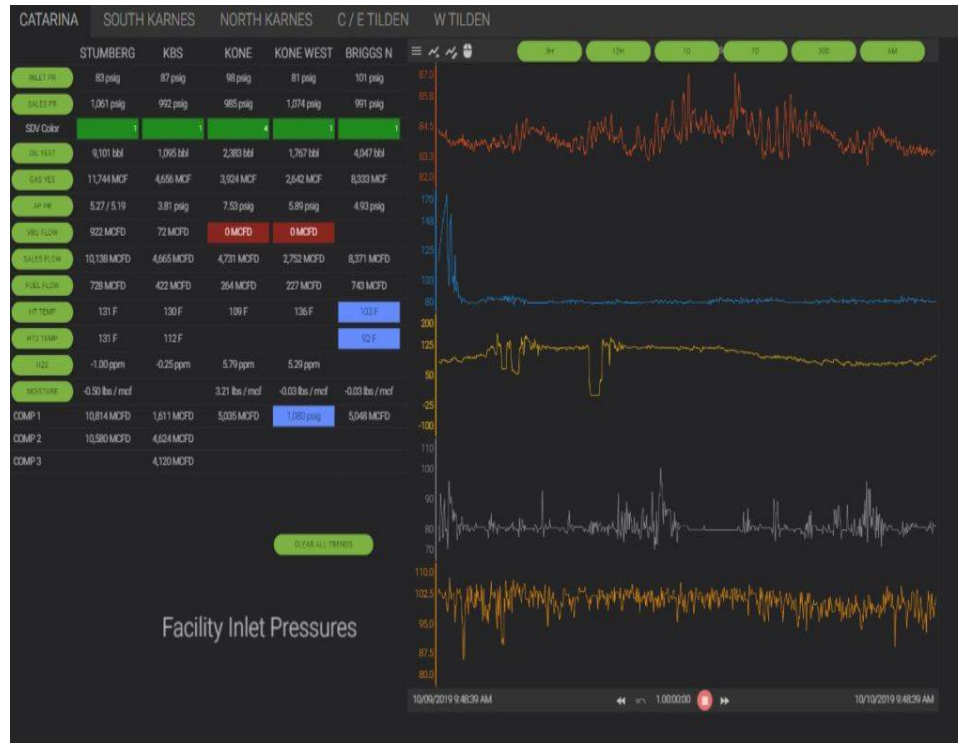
CATARINA SOUTH KARNES NORTH KARNES C / E TILDEN W TILDEN

| | STUMBERG | KBS | KONE | KONE WEST | BRIGGS N |
|---|---|---|---|---|---|
| INLET PR | 83 psig | 87 psig | 98 psig | 81 psig | 101 psig |
| SALES PR | 1,061 psig | 992 psig | 985 psig | 1,074 psig | 991 psig |
| SDV Color | 1 | 1 | 4 | 1 | 1 |
| OIL YEST | 9,101 bbl | 1,095 bbl | 2,383 bbl | 1,767 bbl | 4,047 bbl |
| GAS YES | 11,744 MCF | 4,656 MCF | 3,924 MCF | 2,642 MCF | 8,333 MCF |
| AP HR | 5.27 / 5.19 | 3.81 psig | 7.53 psig | 5.89 psig | 4.93 psig |
| VRU FLOW | 922 MCFD | 72 MCFD | 0 MCFD | 0 MCFD | |
| SALES FLOW | 10,138 MCFD | 4,665 MCFD | 4,731 MCFD | 2,752 MCFD | 8,371 MCFD |
| FUEL FLOW | 728 MCFD | 422 MCFD | 264 MCFD | 227 MCFD | 743 MCFD |
| HT TEMP | 131 F | 130 F | 109 F | 136 F | 103 F |
| HT2 TEMP | 131 F | 112 F | | | 92 F |
| H2S | -1.00 ppm | -0.25 ppm | 5.79 ppm | 5.29 ppm | |
| MOISTURE | -0.50 lbs / mcf | | 3.21 lbs / mcf | -0.03 lbs / mcf | -0.03 lbs / mcf |
| COMP 1 | 10,814 MCFD | 1,611 MCFD | 5,035 MCFD | 1,080 psig | 5,048 MCFD |
| COMP 2 | 10,580 MCFD | 4,624 MCFD | | | |
| COMP 3 | | 4,120 MCFD | | | |

CLEAR ALL TRENDS

Facility Inlet Pressures

3H 12H 1D 7D 30D 6M

87.0 85.8 84.5 83.3 82.0
170 148 125 103 80
200 125 50 -25 -100
110 100 90 80 70
110.0 102.5 95.0 87.5 80.0

10/09/2019 9:48:39 AM 1.00:00:00 10/10/2019 9:48:39 AM